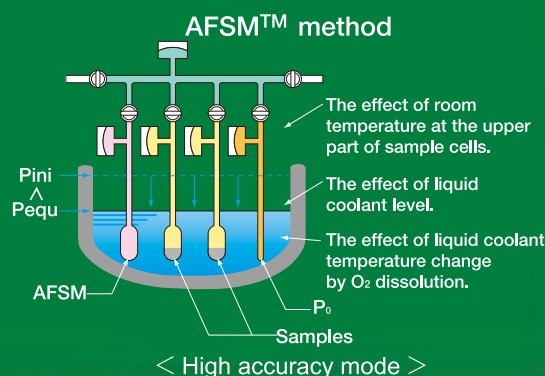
AFSM$^{TM}$ method

The effect of room temperature at the upper part of sample cells.

Pini
∧
Pequ

The effect of liquid coolant level.

The effect of liquid coolant temperature change by $O_2$ dissolution.

AFSM

$P_0$

Samples

< High accuracy mode >